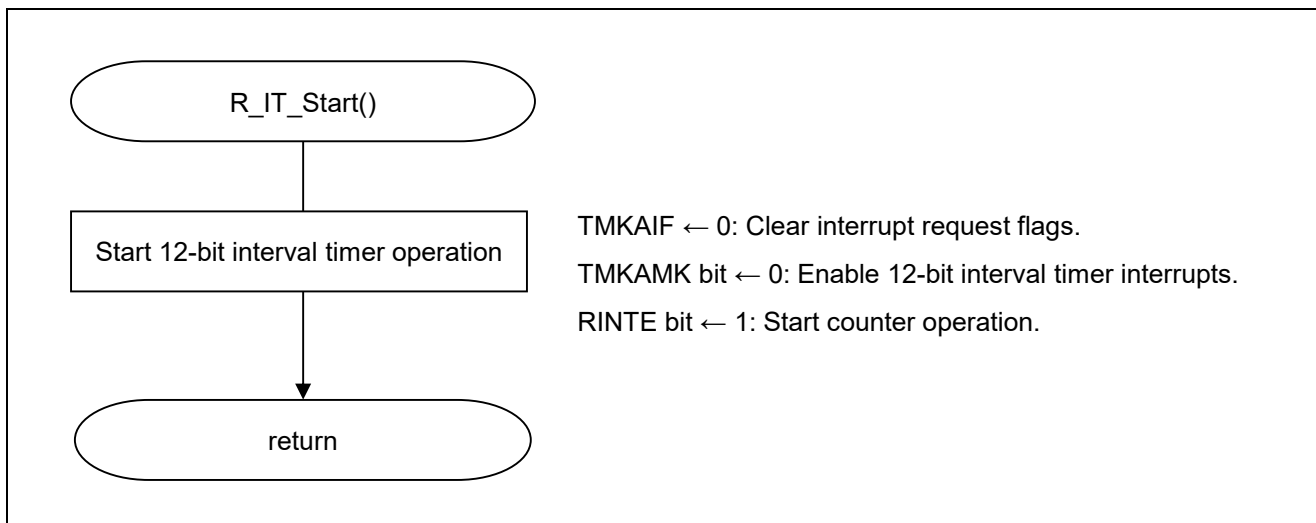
R_IT_Start()

Start 12-bit interval timer operation

TMKAIF ← 0: Clear interrupt request flags.

TMKAMK bit ← 0: Enable 12-bit interval timer interrupts.

RINTE bit ← 1: Start counter operation.

return